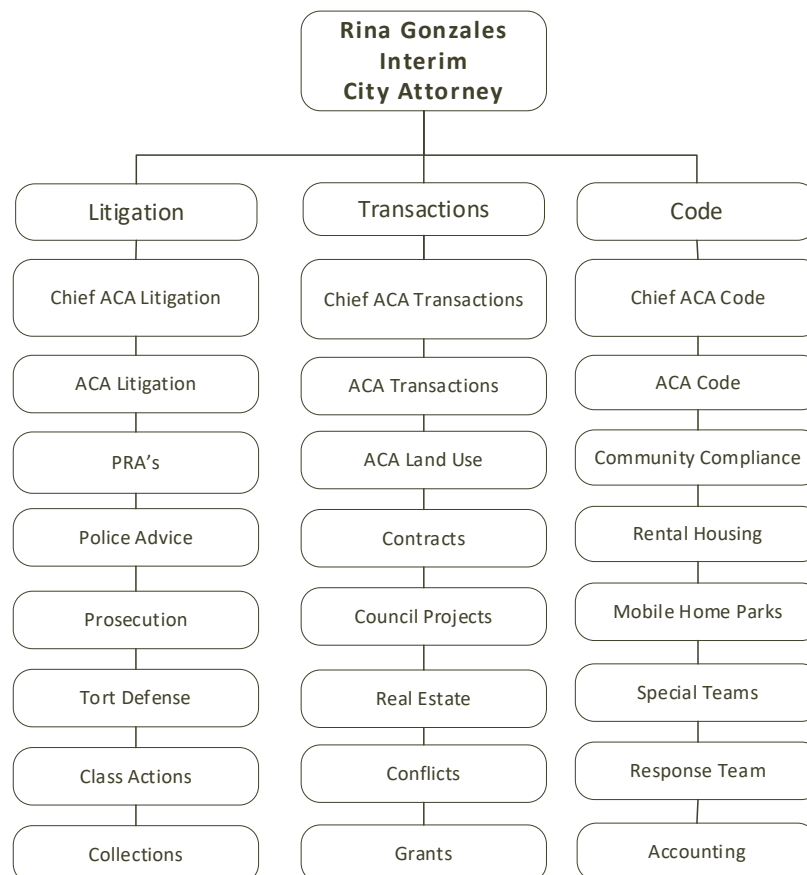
Rina Gonzales
Interim
City Attorney

Litigation

Chief ACA Litigation

ACA Litigation

PRA's

Police Advice

Prosecution

Tort Defense

Class Actions

Collections

Transactions

Chief ACA Transactions

ACA Transactions

ACA Land Use

Contracts

Council Projects

Real Estate

Conflicts

Grants

Code

Chief ACA Code

ACA Code

Community Compliance

Rental Housing

Mobile Home Parks

Special Teams

Response Team

Accounting